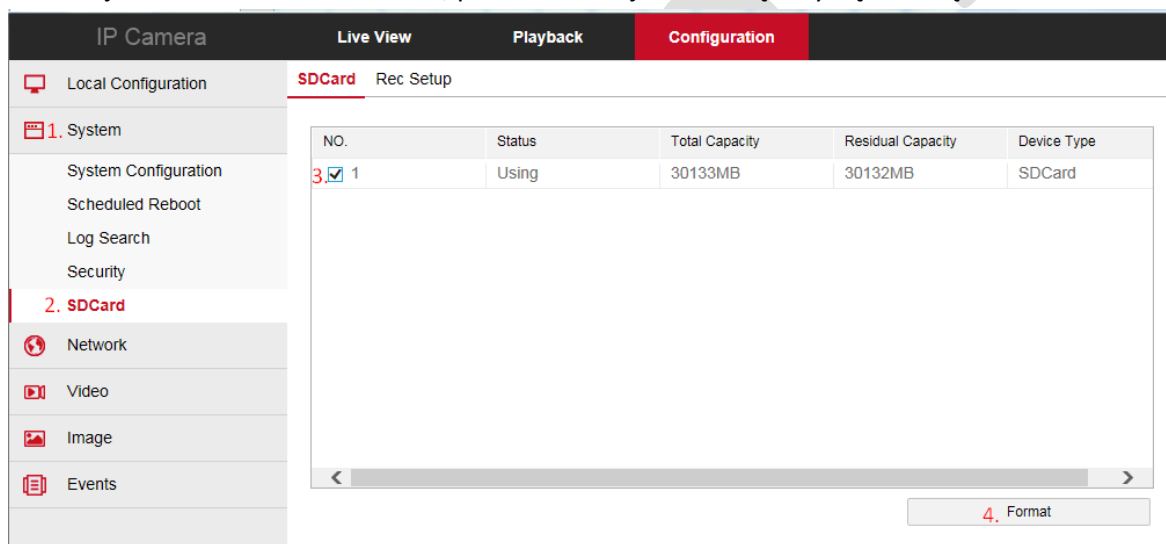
IP Camera
Live View
Playback
Configuration

Local Configuration
1. System
System Configuration
Scheduled Reboot
Log Search
Security
2. SDCard
Network
Video
Image
Events

SDCard Rec Setup

| NO. | Status | Total Capacity | Residual Capacity | Device Type |
|---|---|---|---|---|
| 3. ☑ 1 | Using | 30133MB | 30132MB | SDCard |

4. Format